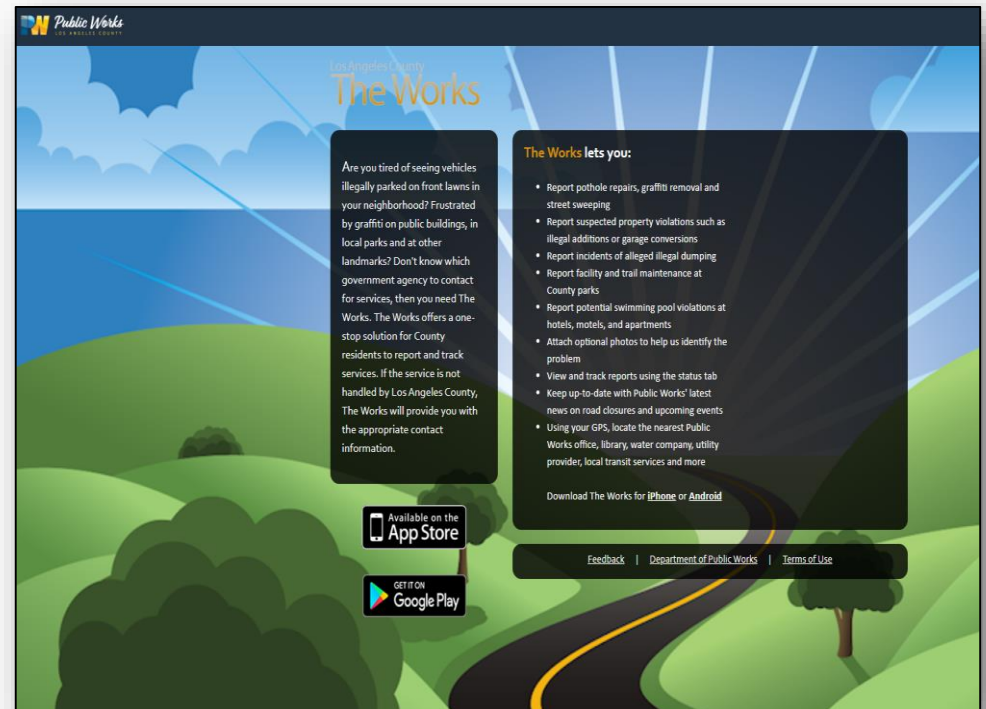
PW Public Works LOS ANGELES COUNTY

Los Angeles County
The Works

Are you tired of seeing vehicles illegally parked on front lawns in your neighborhood? Frustrated by graffiti on public buildings, in local parks and at other landmarks? Don't know which government agency to contact for services, then you need The Works. The Works offers a one-stop solution for County residents to report and track services. If the service is not handled by Los Angeles County, The Works will provide you with the appropriate contact information.

The Works lets you:

- Report pothole repairs, graffiti removal and street sweeping
- Report suspected property violations such as illegal additions or garage conversions
- Report incidents of alleged illegal dumping
- Report facility and trail maintenance at County parks
- Report potential swimming pool violations at hotels, motels, and apartments
- Attach optional photos to help us identify the problem
- View and track reports using the status tab
- Keep up-to-date with Public Works' latest news on road closures and upcoming events
- Using your GPS, locate the nearest Public Works office, library, water company, utility provider, local transit services and more

Download The Works for iPhone or Android

Available on the App Store

GET IT ON Google Play

Feedback | Department of Public Works | Terms of Use